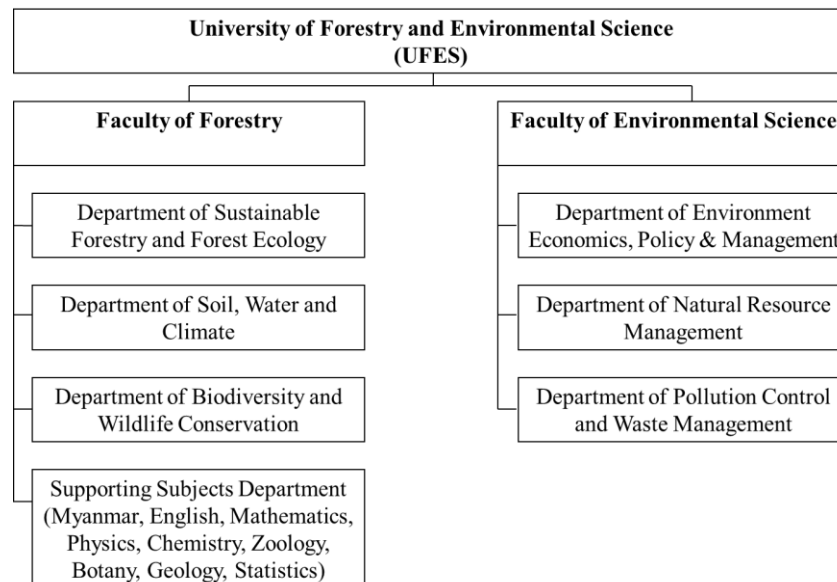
University of Forestry and Environmental Science
(UFES)

Faculty of Forestry

Department of Sustainable Forestry and Forest Ecology

Department of Soil, Water and Climate

Department of Biodiversity and Wildlife Conservation

Supporting Subjects Department (Myanmar, English, Mathematics, Physics, Chemistry, Zoology, Botany, Geology, Statistics)

Faculty of Environmental Science

Department of Environment Economics, Policy & Management

Department of Natural Resource Management

Department of Pollution Control and Waste Management